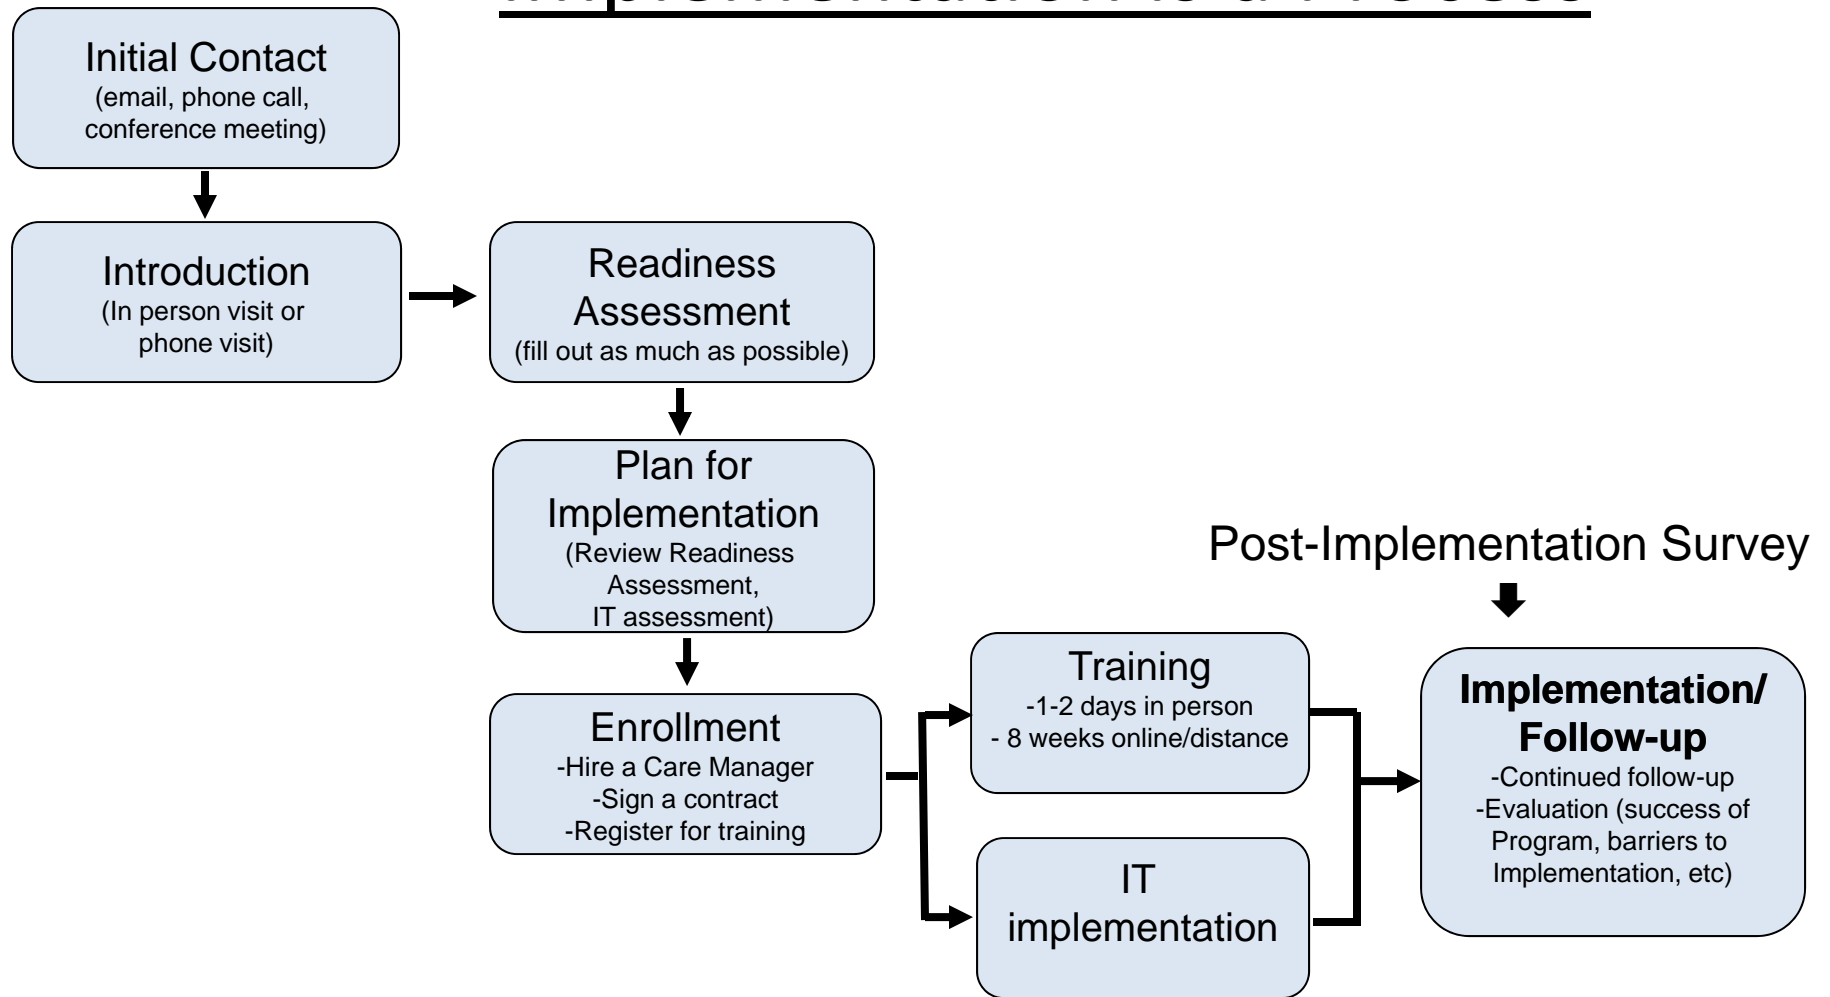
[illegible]

Initial Contact
(email, phone call, conference meeting)

Introduction
(In person visit or phone visit)

Readiness Assessment
(fill out as much as possible)

Plan for Implementation
(Review Readiness Assessment, IT assessment)

Enrollment
-Hire a Care Manager
-Sign a contract
-Register for training

Training
-1-2 days in person
- 8 weeks online/distance

IT implementation

Post-Implementation Survey

Implementation/ Follow-up
-Continued follow-up
-Evaluation (success of Program, barriers to Implementation, etc)